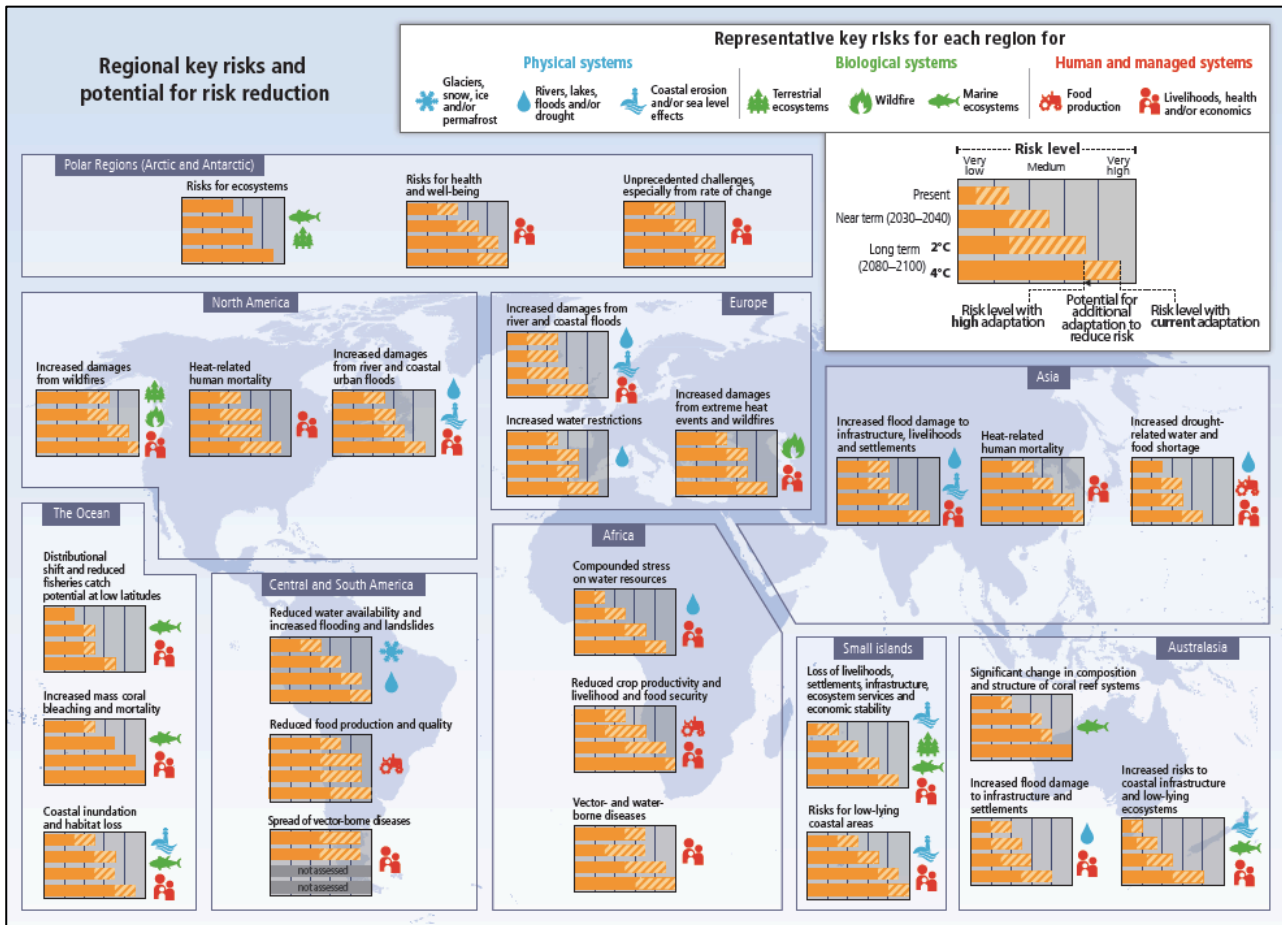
Regional key risks and potential for risk reduction

Representative key risks for each region for

Physical systems
Glaciers, snow, ice and/or permafrost
Rivers, lakes, floods and/or drought
Coastal erosion and/or sea level effects

Biological systems
Terrestrial ecosystems
Wildfire
Marine ecosystems

Human and managed systems
Food production
Livelihoods, health and/or economics

Risk level
Very low
Medium
Very high
Present
Near term (2030–2040)
Long term (2080–2100)
2°C
4°C
Risk level with high adaptation
Potential for additional adaptation to reduce risk
Risk level with current adaptation

Polar Regions (Arctic and Antarctic)
Risks for ecosystems
Risks for health and well-being
Unprecedented challenges, especially from rate of change

North America
Increased damages from wildfires
Heat-related human mortality
Increased damages from river and coastal urban floods

Europe
Increased damages from river and coastal floods
Increased water restrictions
Increased damages from extreme heat events and wildfires

Asia
Increased flood damage to infrastructure, livelihoods and settlements
Heat-related human mortality
Increased drought-related water and food shortage

The Ocean
Distributional shift and reduced fisheries catch potential at low latitudes
Increased mass coral bleaching and mortality
Coastal inundation and habitat loss

Central and South America
Reduced water availability and increased flooding and landslides
Reduced food production and quality
Spread of vector-borne diseases
not assessed
not assessed

Africa
Compounded stress on water resources
Reduced crop productivity and livelihood and food security
Vector- and water-borne diseases

Small islands
Loss of livelihoods, settlements, infrastructure, ecosystem services and economic stability
Risks for low-lying coastal areas

Australasia
Significant change in composition and structure of coral reef systems
Increased flood damage to infrastructure and settlements
Increased risks to coastal infrastructure and low-lying ecosystems